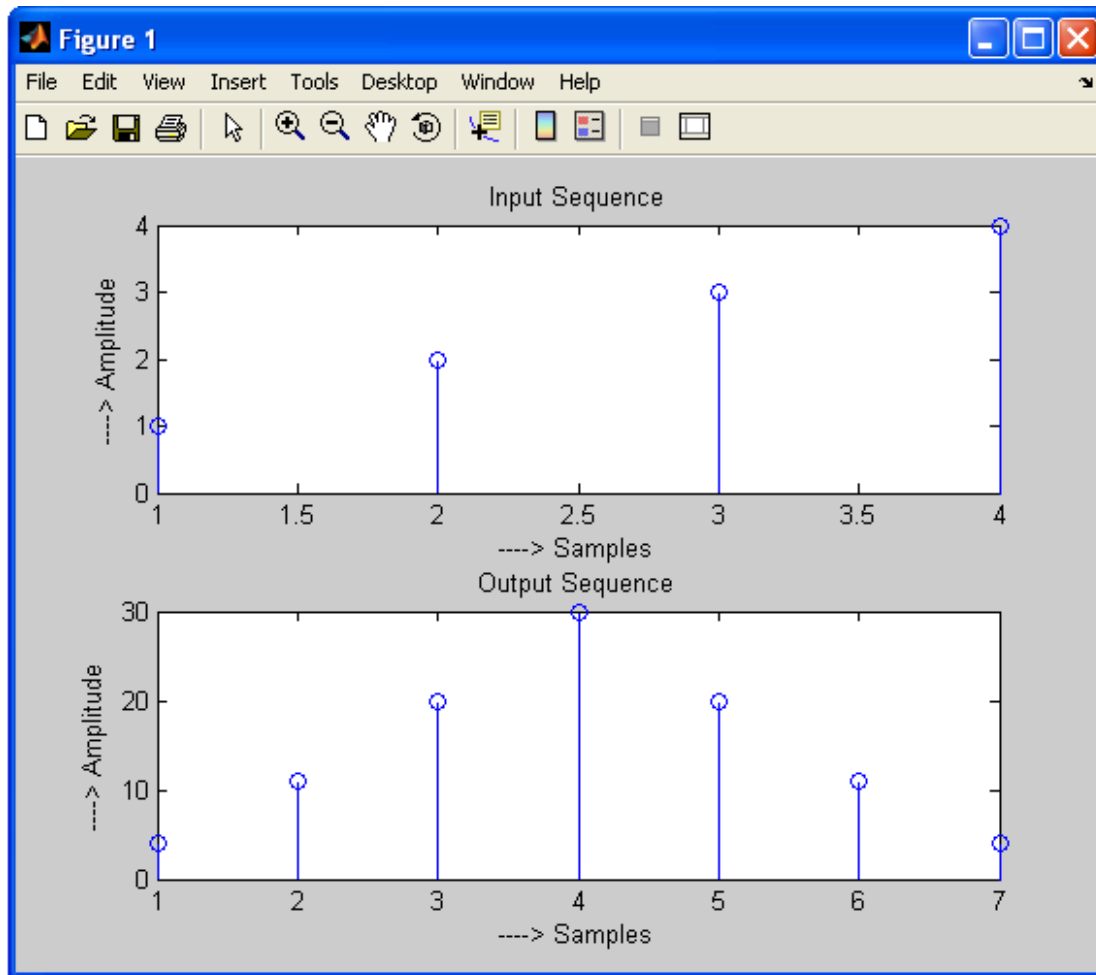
Figure 1

File Edit View Insert Tools Desktop Window Help

Input Sequence

----> Amplitude

4
3
2
1
0

1 1.5 2 2.5 3 3.5 4

----> Samples

Output Sequence

----> Amplitude

30
20
10
0

1 2 3 4 5 6 7

----> Samples